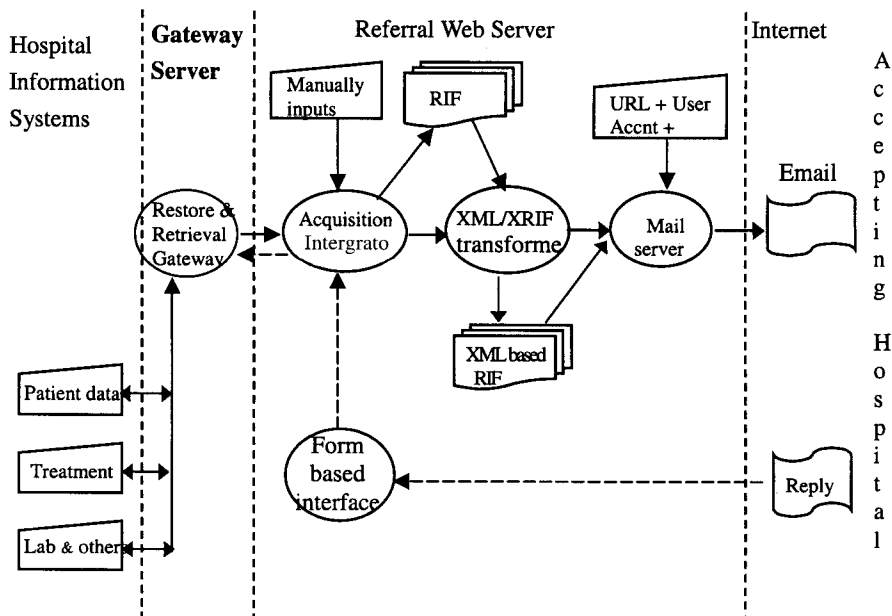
Hospital Information Systems

Gateway Server

Referral Web Server

Internet

Accepting Hospital

Manually inputs

RIF

URL + User Accnt +

Email

Restore & Retrieval Gateway

Acquisition Intergrato

XML/XRIF transforme

Mail server

XML based RIF

Patient data

Treatment

Lab & other

Form based interface

Reply